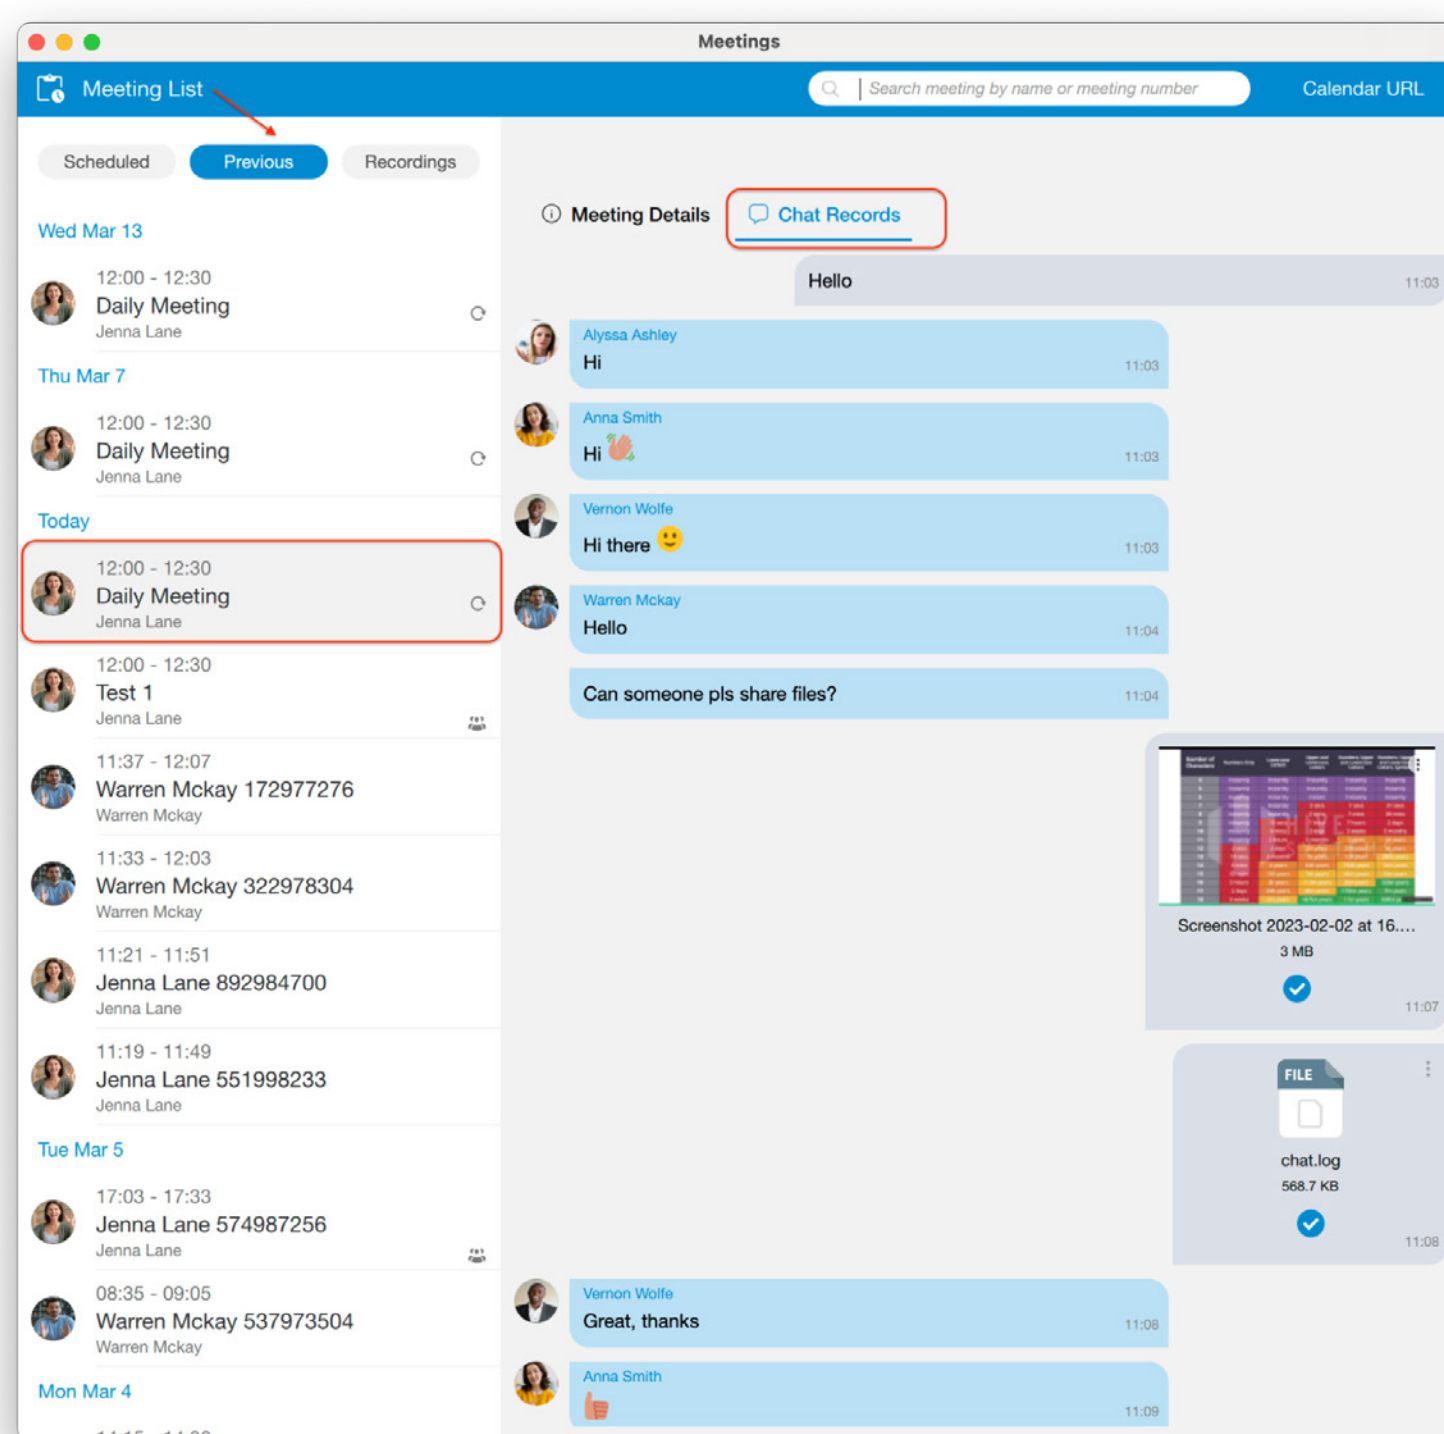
Meetings

Meeting List

Search meeting by name or meeting number

Calendar URL

Scheduled
Previous
Recordings

Wed Mar 13

12:00 - 12:30
Daily Meeting
Jenna Lane

Thu Mar 7

12:00 - 12:30
Daily Meeting
Jenna Lane

Today

12:00 - 12:30
Daily Meeting
Jenna Lane

12:00 - 12:30
Test 1
Jenna Lane

11:37 - 12:07
Warren Mckay 172977276
Warren Mckay

11:33 - 12:03
Warren Mckay 322978304
Warren Mckay

11:21 - 11:51
Jenna Lane 892984700
Jenna Lane

11:19 - 11:49
Jenna Lane 551998233
Jenna Lane

Tue Mar 5

17:03 - 17:33
Jenna Lane 574987256
Jenna Lane

08:35 - 09:05
Warren Mckay 537973504
Warren Mckay

Mon Mar 4

Meeting Details
Chat Records

Hello 11:03

Alyssa Ashley
Hi 11:03

Anna Smith
Hi 11:03

Vernon Wolfe
Hi there 11:03

Warren Mckay
Hello 11:04

Can someone pls share files? 11:04

Screenshot 2023-02-02 at 16....
3 MB
11:07

FILE
chat.log
568.7 KB
11:08

Vernon Wolfe
Great, thanks 11:08

Anna Smith
11:09